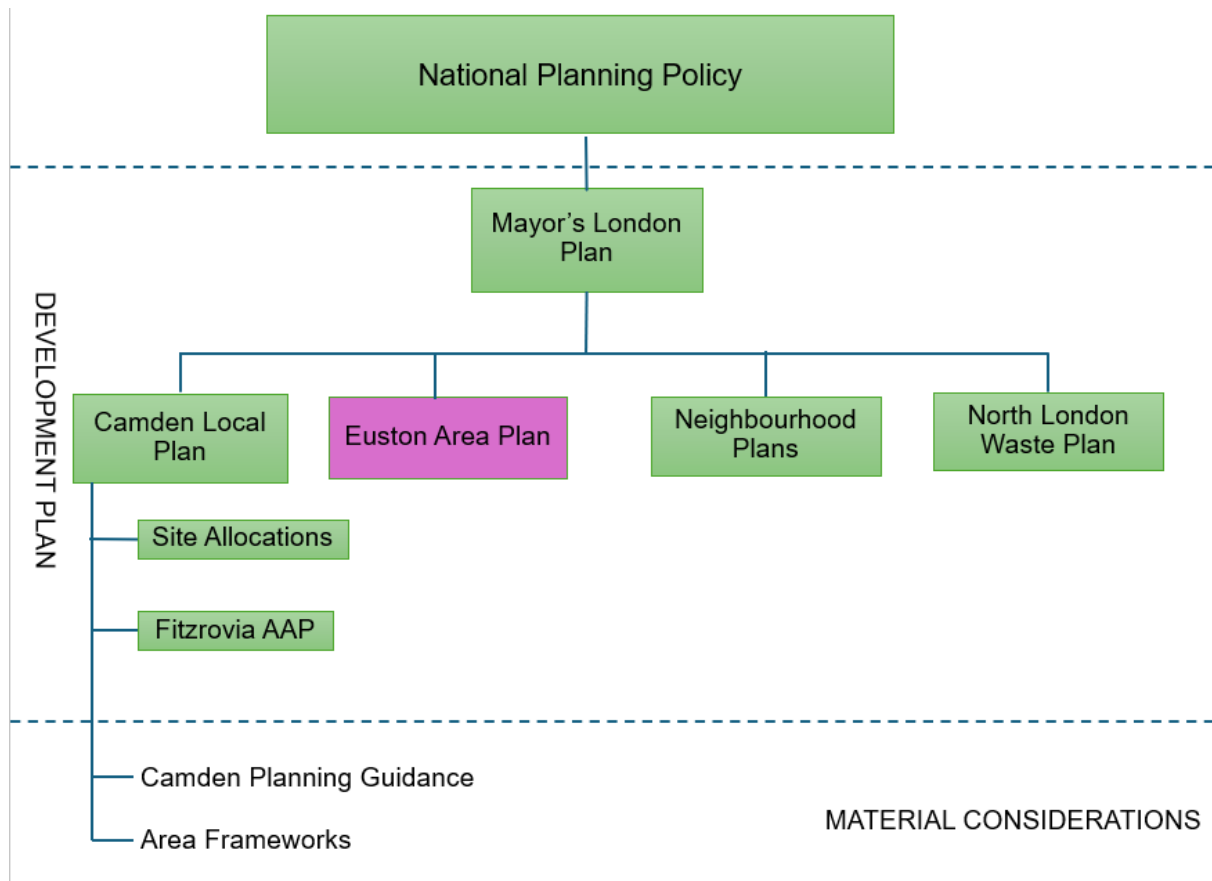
National Planning Policy

Mayor's London Plan

DEVELOPMENT PLAN

Camden Local Plan

Euston Area Plan

Neighbourhood Plans

North London Waste Plan

Site Allocations

Fitzrovia AAP

Camden Planning Guidance

Area Frameworks

MATERIAL CONSIDERATIONS